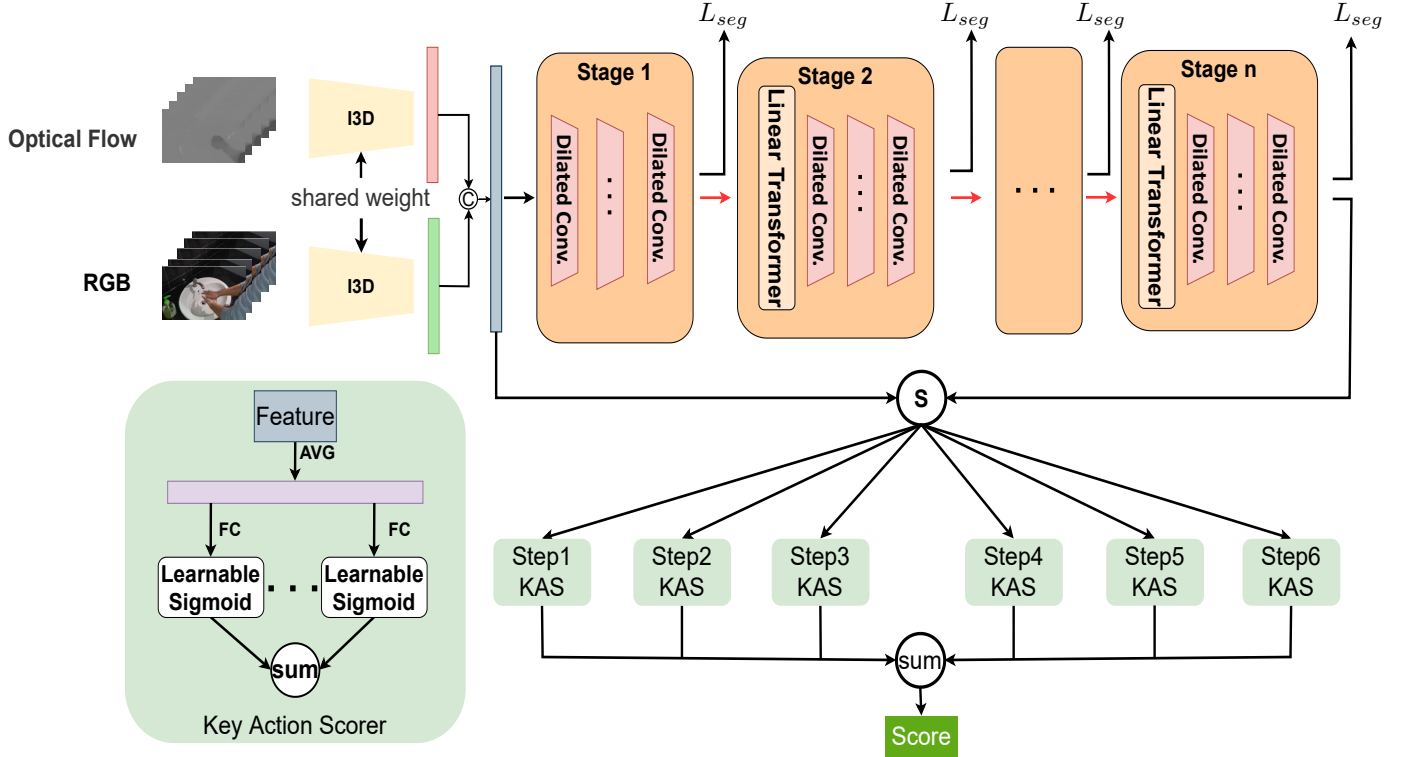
$L_{seg}$

$L_{seg}$

$L_{seg}$

$L_{seg}$

Optical Flow

I3D

shared weight

RGB

I3D

©

Stage 1

Dilated Conv.

. . .

Dilated Conv.

Stage 2

Linear Transformer

Dilated Conv.

. . .

Dilated Conv.

. . .

Stage n

Linear Transformer

Dilated Conv.

. . .

Dilated Conv.

Feature

AVG

FC

FC

Learnable Sigmoid

. . .

Learnable Sigmoid

sum

Key Action Scorer

S

Step1 KAS

Step2 KAS

Step3 KAS

Step4 KAS

Step5 KAS

Step6 KAS

sum

Score